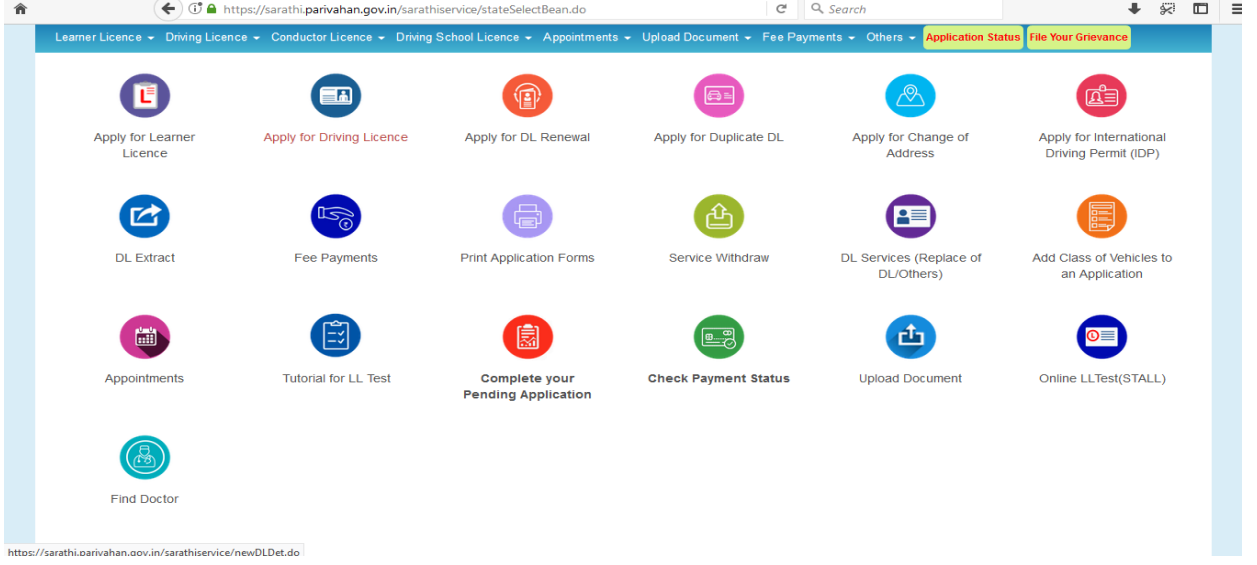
https://sarathi.parivahan.gov.in/sarathiservice/stateSelectBean.do

Search

Learner Licence ▾ Driving Licence ▾ Conductor Licence ▾ Driving School Licence ▾ Appointments ▾ Upload Document ▾ Fee Payments ▾ Others ▾ Application Status File Your Grievance

Apply for Learner Licence

Apply for Driving Licence

Apply for DL Renewal

Apply for Duplicate DL

Apply for Change of Address

Apply for International Driving Permit (IDP)

DL Extract

Fee Payments

Print Application Forms

Service Withdraw

DL Services (Replace of DL/Others)

Add Class of Vehicles to an Application

Appointments

Tutorial for LL Test

Complete your Pending Application

Check Payment Status

Upload Document

Online LLTest(STALL)

Find Doctor

https://sarathi.parivahan.gov.in/sarathiservice/newDLDet.do